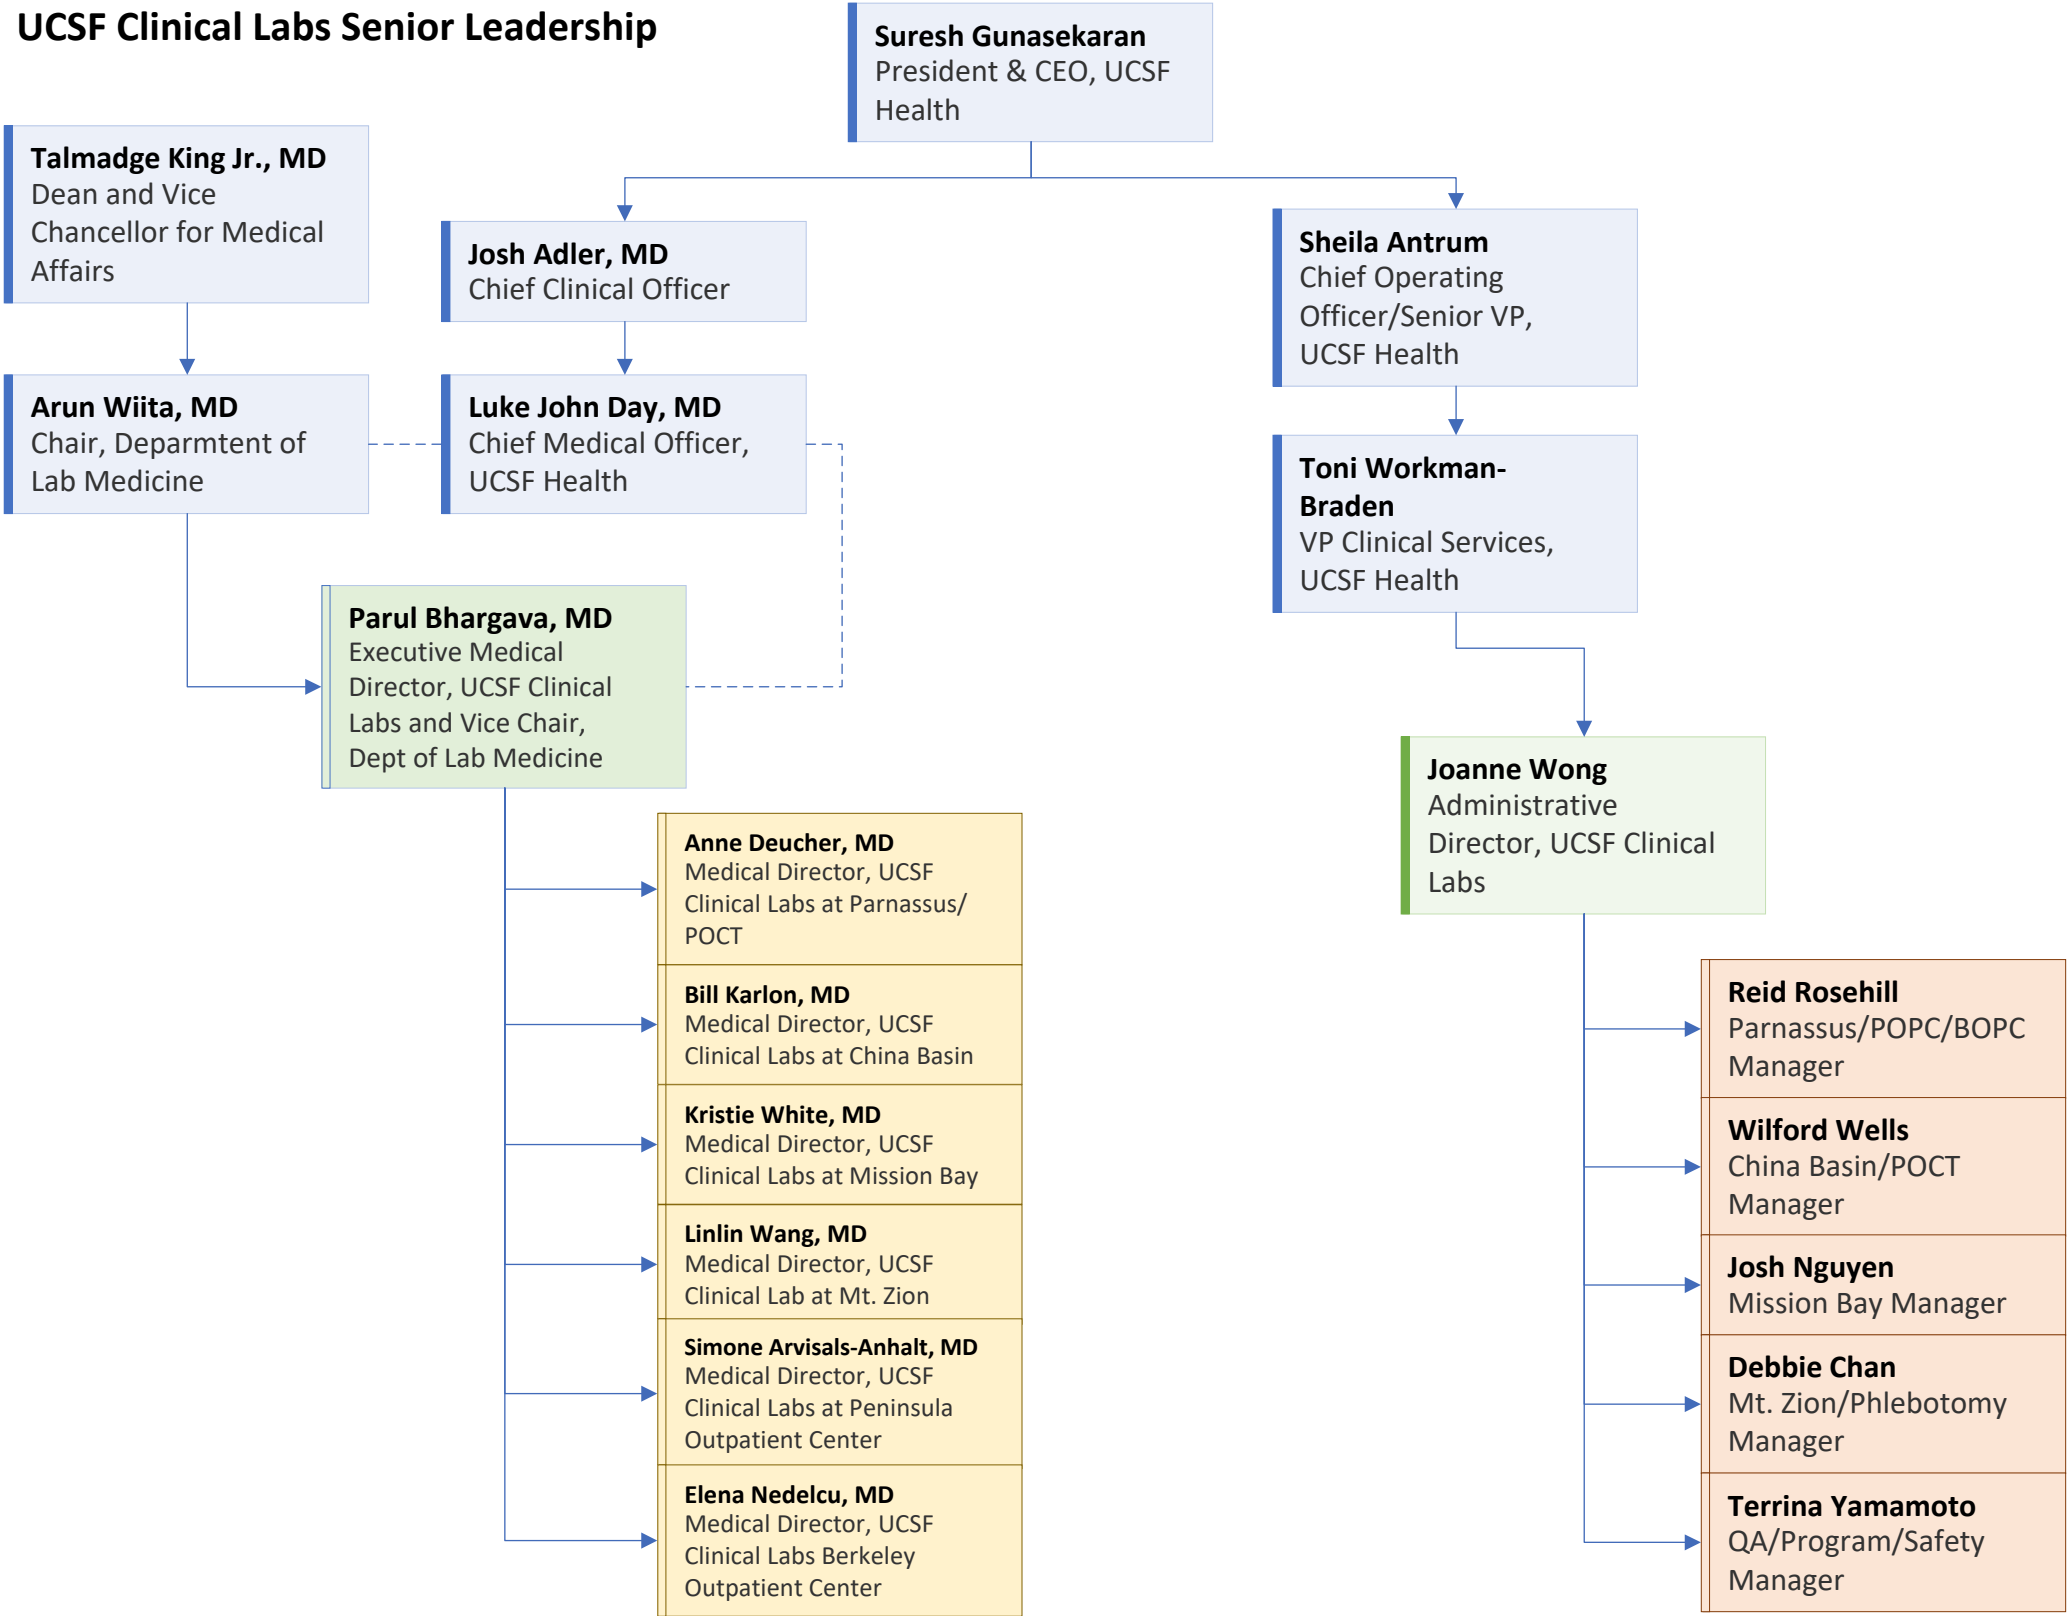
UCSF Clinical Labs Senior Leadership

Suresh Gunasekaran
President & CEO, UCSF Health

Talmadge King Jr., MD
Dean and Vice Chancellor for Medical Affairs

Josh Adler, MD
Chief Clinical Officer

Sheila Antrum
Chief Operating Officer/Senior VP, UCSF Health

Arun Wiita, MD
Chair, Deparmtent of Lab Medicine

Luke John Day, MD
Chief Medical Officer, UCSF Health

Toni Workman-Braden
VP Clinical Services, UCSF Health

Parul Bhargava, MD
Executive Medical Director, UCSF Clinical Labs and Vice Chair, Dept of Lab Medicine

Joanne Wong
Administrative Director, UCSF Clinical Labs

Anne Deucher, MD
Medical Director, UCSF Clinical Labs at Parnassus/ POCT

Bill Karlon, MD
Medical Director, UCSF Clinical Labs at China Basin

Kristie White, MD
Medical Director, UCSF Clinical Labs at Mission Bay

Linlin Wang, MD
Medical Director, UCSF Clinical Lab at Mt. Zion

Simone Arvisals-Anhalt, MD
Medical Director, UCSF Clinical Labs at Peninsula Outpatient Center

Elena Nedelcu, MD
Medical Director, UCSF Clinical Labs Berkeley Outpatient Center

Reid Rosehill
Parnassus/POPC/BOPC Manager

Wilford Wells
China Basin/POCT Manager

Josh Nguyen
Mission Bay Manager

Debbie Chan
Mt. Zion/Phlebotomy Manager

Terrina Yamamoto
QA/Program/Safety Manager